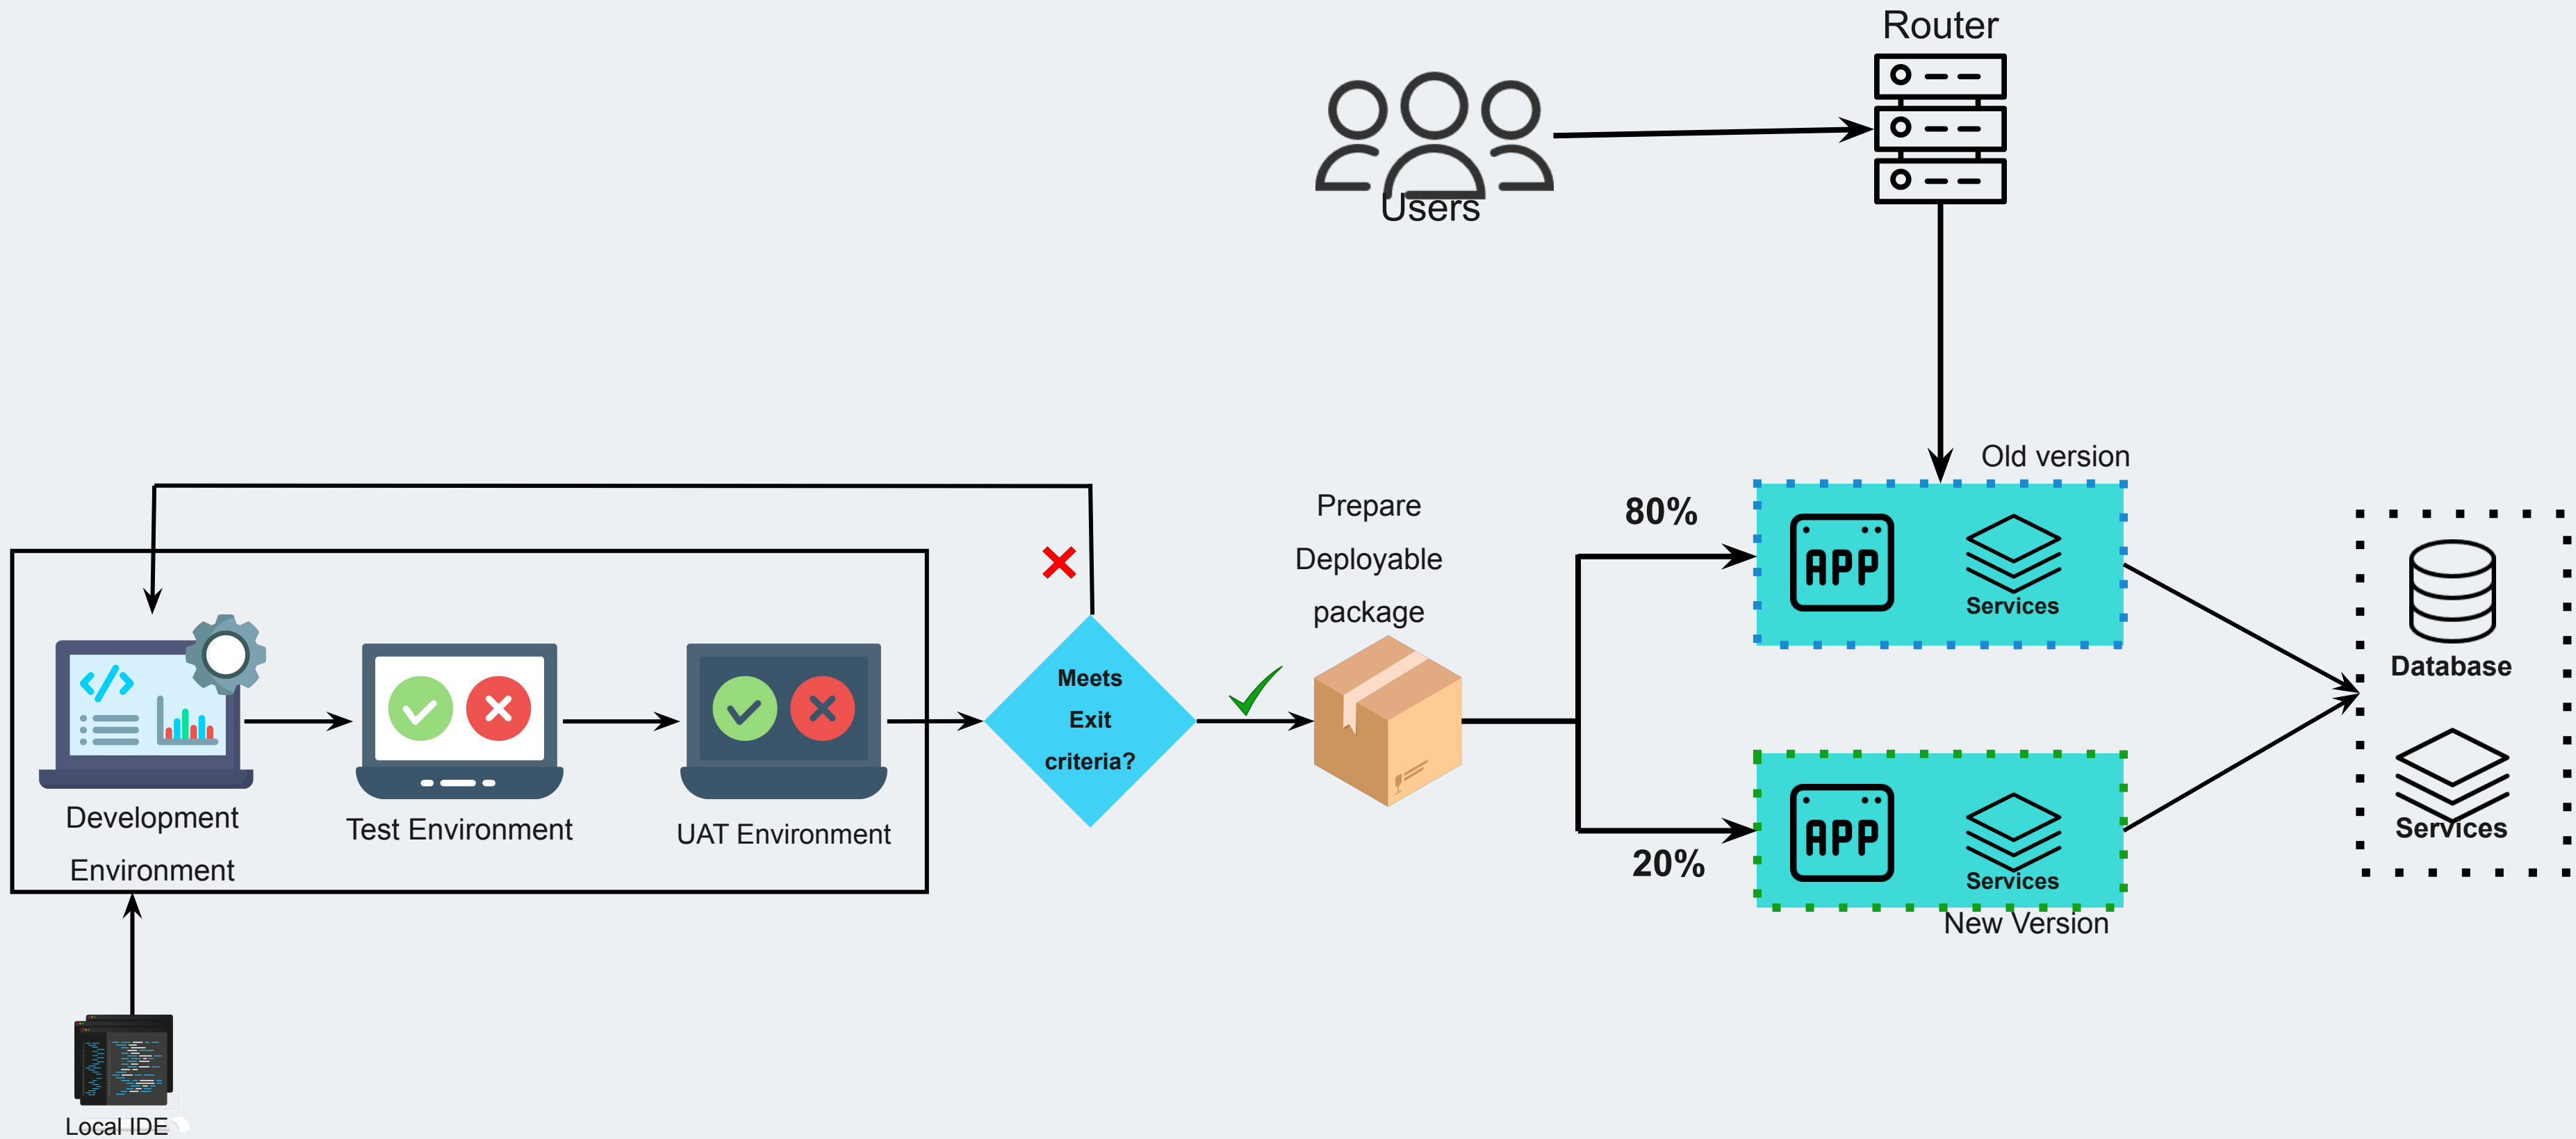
Router

Users

Old version

Prepare Deployable package

80%

APP

Services

Database

Meets Exit criteria?

Development Environment

Test Environment

UAT Environment

APP

Services

Services

20%

New Version

Local IDE